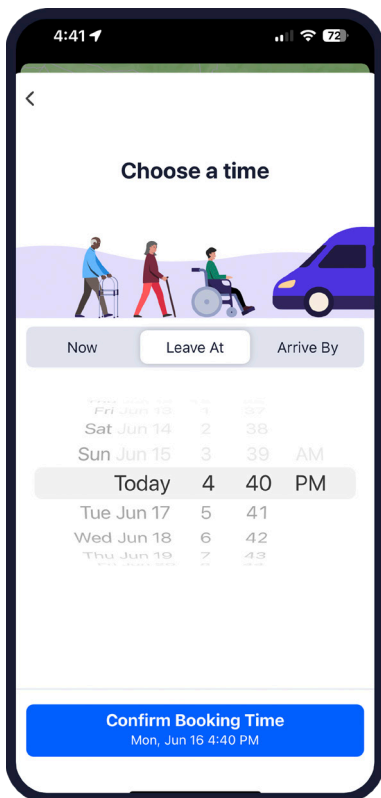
4:41

72

<

Choose a time

Now

Leave At

Arrive By

Fri Jun 13 1 37

Sat Jun 14 2 38

Sun Jun 15 3 39 AM

Today 4 40 PM

Tue Jun 17 5 41

Wed Jun 18 6 42

Thu Jun 19 7 43

Confirm Booking Time
Mon, Jun 16 4:40 PM